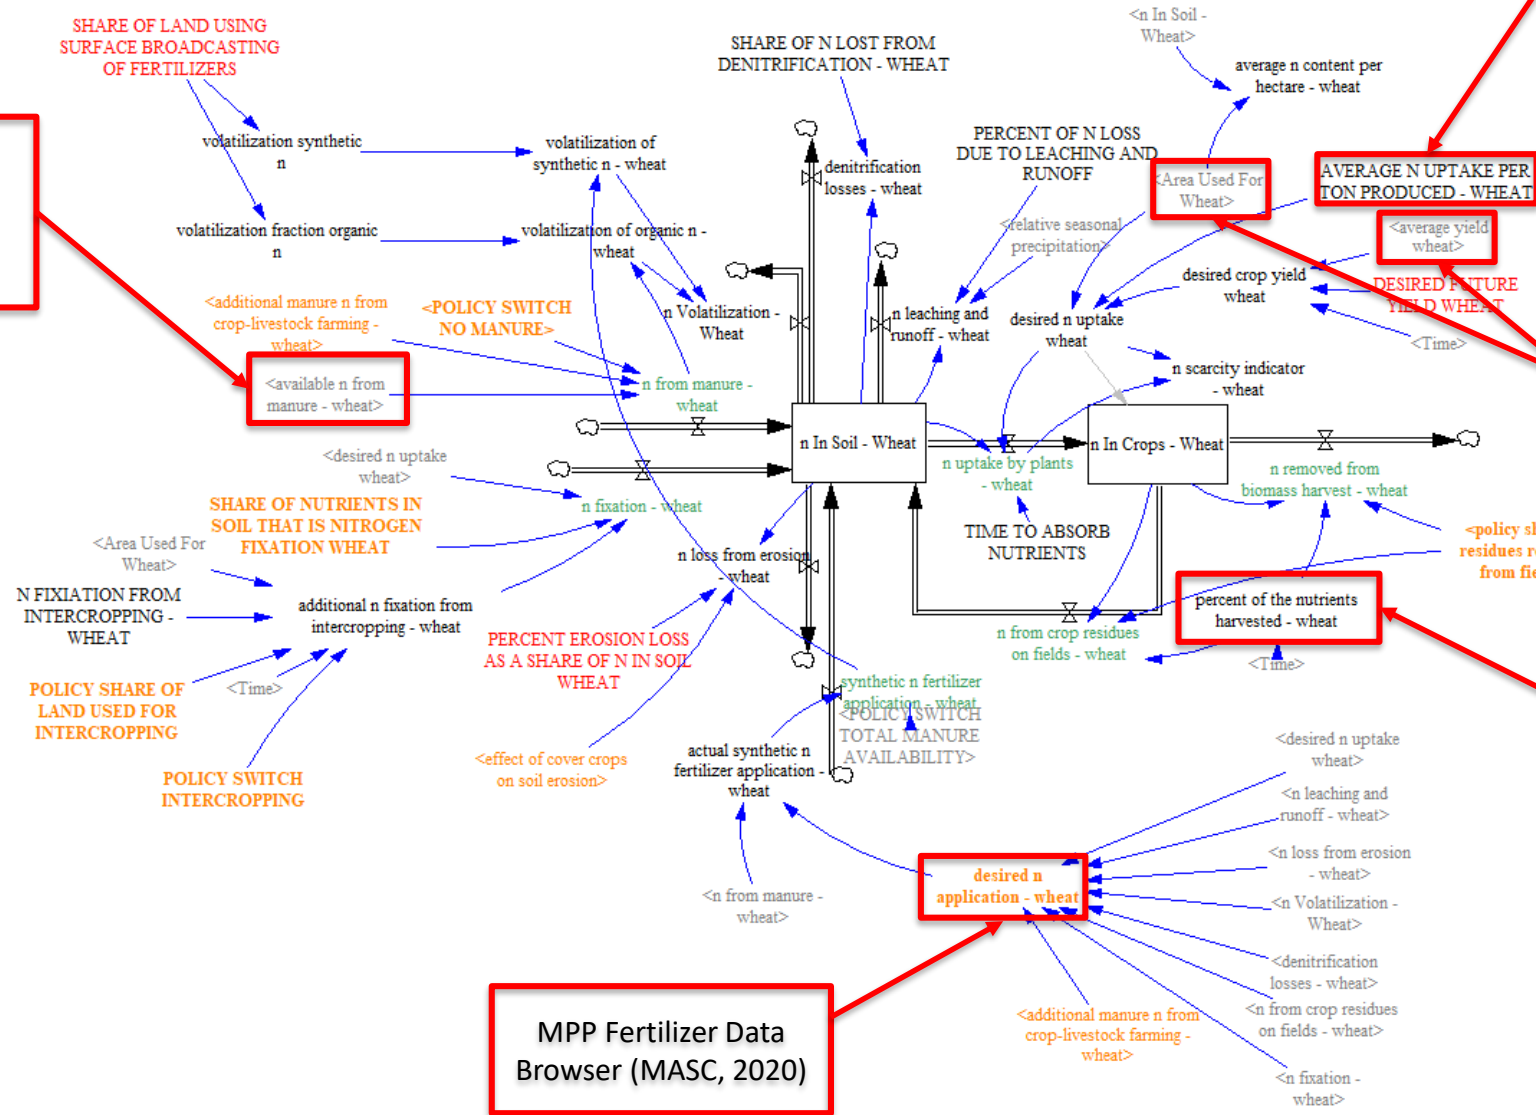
SHARE OF LAND USING SURFACE BROADCASTING OF FERTILIZERS

volatilization synthetic n

volatilization fraction organic n

SHARE OF N LOST FROM DENITRIFICATION - WHEAT

volatilization of synthetic n - wheat

volatilization of organic n - wheat

denitrification losses - wheat

PERCENT OF N LOSS DUE TO LEACHING AND RUNOFF

<n In Soil - Wheat>

average n content per hectare - wheat

<Area Used For Wheat>

AVERAGE N UPTAKE PER TON PRODUCED - WHEAT

<average yield wheat>

DESIRED FUTURE YIELD WHEAT

<Time>

<relative seasonal precipitation>

desired crop yield wheat

desired n uptake wheat

n leaching and runoff - wheat

n Volatilization - Wheat

<additional manure n from crop-livestock farming - wheat>

<POLICY SWITCH NO MANURE>

<available n from manure - wheat>

n from manure - wheat

n scarcity indicator - wheat

n In Soil - Wheat

n In Crops - Wheat

n uptake by plants - wheat

n removed from biomass harvest - wheat

<policy sl residues re from fie

<desired n uptake wheat>

n fixation - wheat

SHARE OF NUTRIENTS IN SOIL THAT IS NITROGEN FIXATION WHEAT

<Area Used For Wheat>

N FIXATION FROM INTERCROPPING - WHEAT

additional n fixation from intercropping - wheat

n loss from erosion - wheat

TIME TO ABSORB NUTRIENTS

percent of the nutrients harvested - wheat

n from crop residues on fields - wheat

<Time>

POLICY SHARE OF LAND USED FOR INTERCROPPING

<Time>

PERCENT EROSION LOSS AS A SHARE OF N IN SOIL WHEAT

POLICY SWITCH INTERCROPPING

<effect of cover crops on soil erosion>

synthetic n fertilizer application - wheat

<POLICY SWITCH TOTAL MANURE AVAILABILITY>

actual synthetic n fertilizer application - wheat

<desired n uptake wheat>

<n leaching and runoff - wheat>

<n loss from erosion - wheat>

<n Volatilization - Wheat>

desired n application - wheat

<n from manure - wheat>

<denitrification losses - wheat>

<n from crop residues on fields - wheat>

<additional manure n from crop-livestock farming - wheat>

<n fixation - wheat>

MPP Fertilizer Data Browser (MASC, 2020)